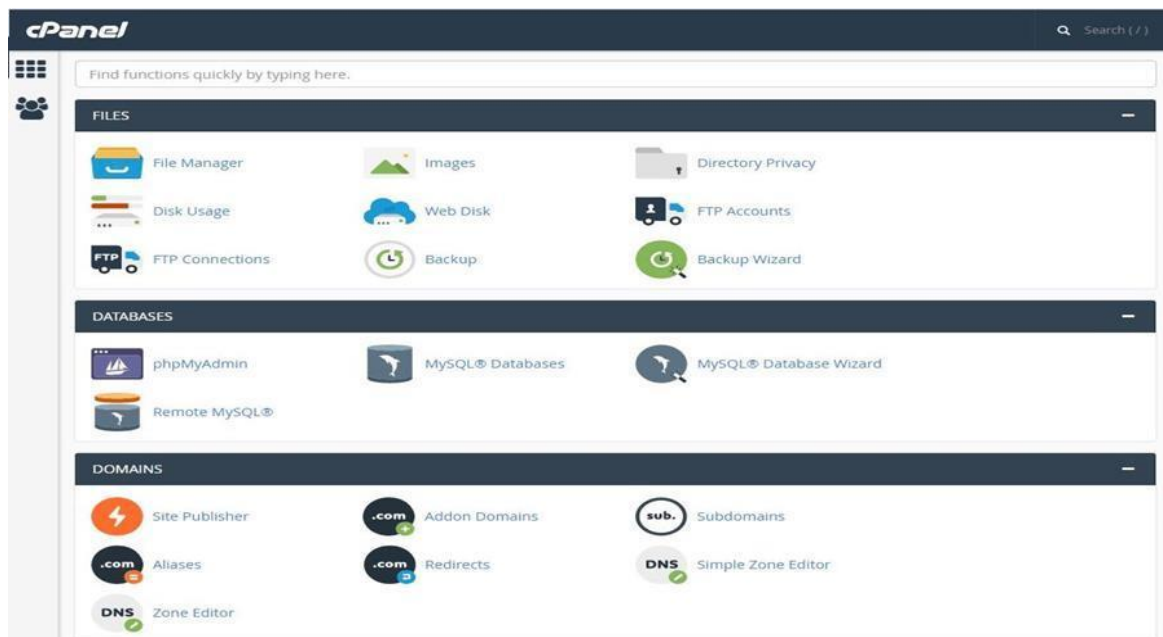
cPanel

Search ( / )

Find functions quickly by typing here.

FILES

File Manager
Images
Directory Privacy
Disk Usage
Web Disk
FTP Accounts
FTP
FTP Connections
Backup
Backup Wizard

DATABASES

phpMyAdmin
MySQL® Databases
MySQL® Database Wizard
Remote MySQL®

DOMAINS

Site Publisher
.com
Addon Domains
sub.
Subdomains
.com
Aliases
.com
Redirects
DNS
Simple Zone Editor
DNS
Zone Editor